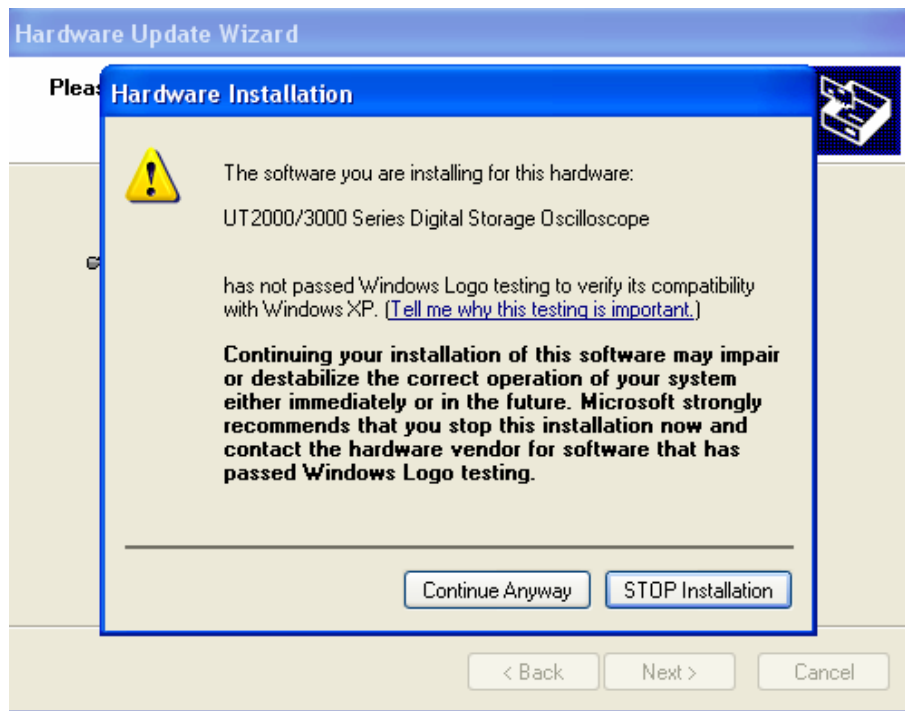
Hardware Update Wizard

Pleas

Hardware Installation

The software you are installing for this hardware:

UT2000/3000 Series Digital Storage Oscilloscope

has not passed Windows Logo testing to verify its compatibility with Windows XP. (Tell me why this testing is important.)

Continuing your installation of this software may impair or destabilize the correct operation of your system either immediately or in the future. Microsoft strongly recommends that you stop this installation now and contact the hardware vendor for software that has passed Windows Logo testing.

Continue Anyway

STOP Installation

< Back

Next >

Cancel